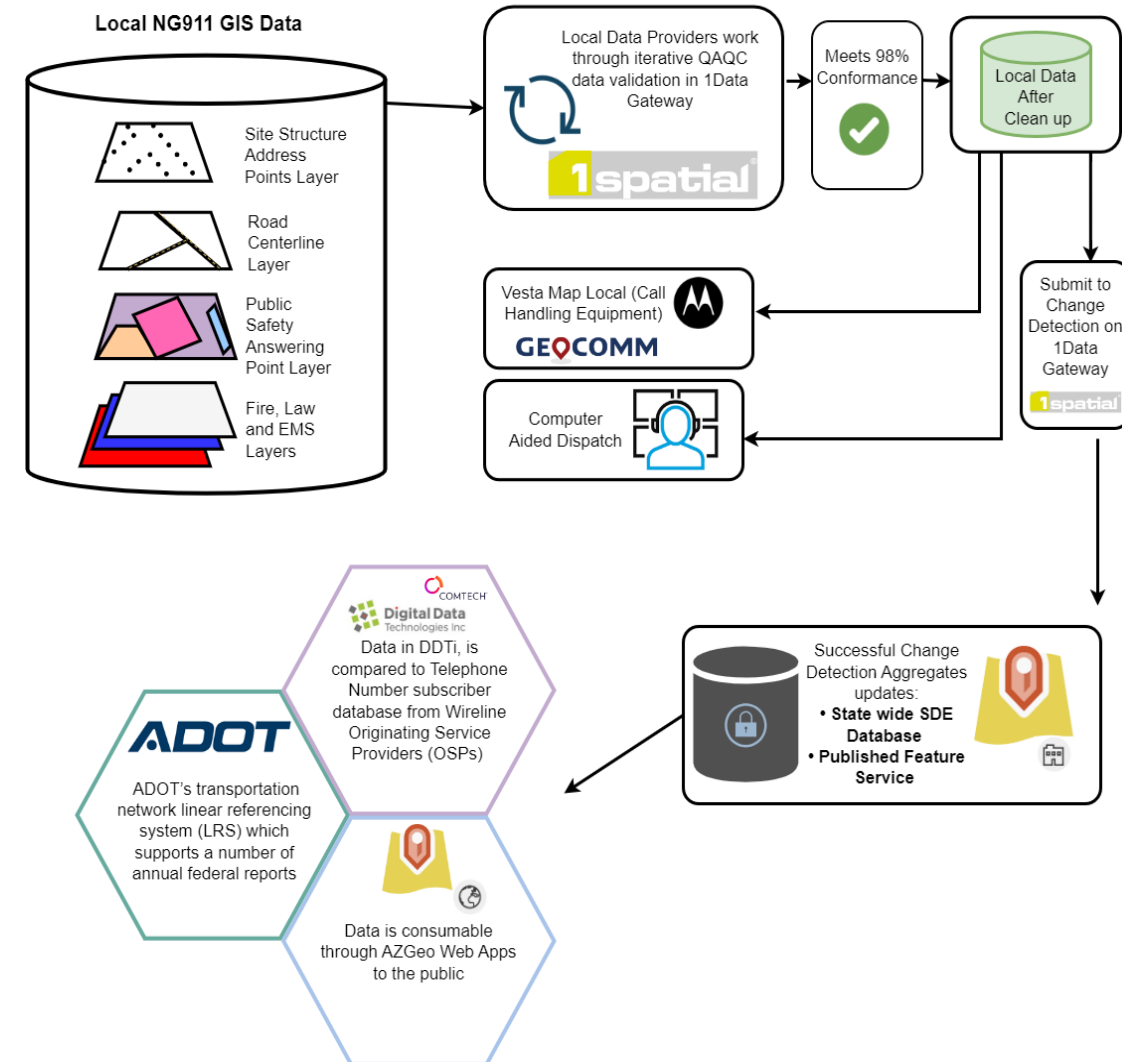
Local NG911 GIS Data

Site Structure Address Points Layer

Road Centerline Layer

Public Safety Answering Point Layer

Fire, Law and EMS Layers

Local Data Providers work through iterative QAQC data validation in 1Data Gateway

1spatial

Meets 98% Conformance

Local Data After Clean up

Vesta Map Local (Call Handling Equipment)

GEOCOMM

Computer Aided Dispatch

Submit to Change Detection on 1Data Gateway

1spatial

Successful Change Detection Aggregates updates:
• State wide SDE Database
• Published Feature Service

COMTECH

Digital Data Technologies Inc

Data in DDTi, is compared to Telephone Number subscriber database from Wireline Originating Service Providers (OSPs)

ADOT

ADOT's transportation network linear referencing system (LRS) which supports a number of annual federal reports

Data is consumable through AZGeo Web Apps to the public